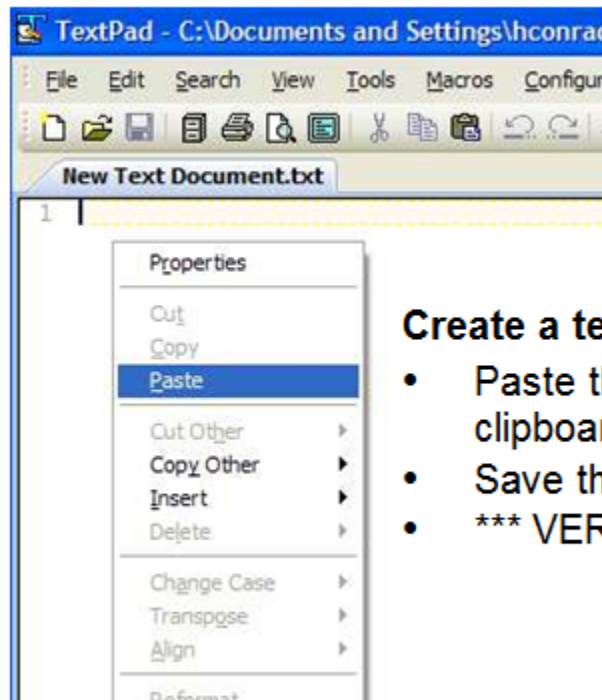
TextPad - C:\Documents and Settings\hconrac

File Edit Search View Tools Macros Configur

New Text Document.txt

1

Properties

Cut

Copy

Paste

Cut Other

Copy Other

Insert

Delete

Change Case

Transpose

Align

Reformat

Create a te

• Paste t clipboar

• Save th

• *** VER